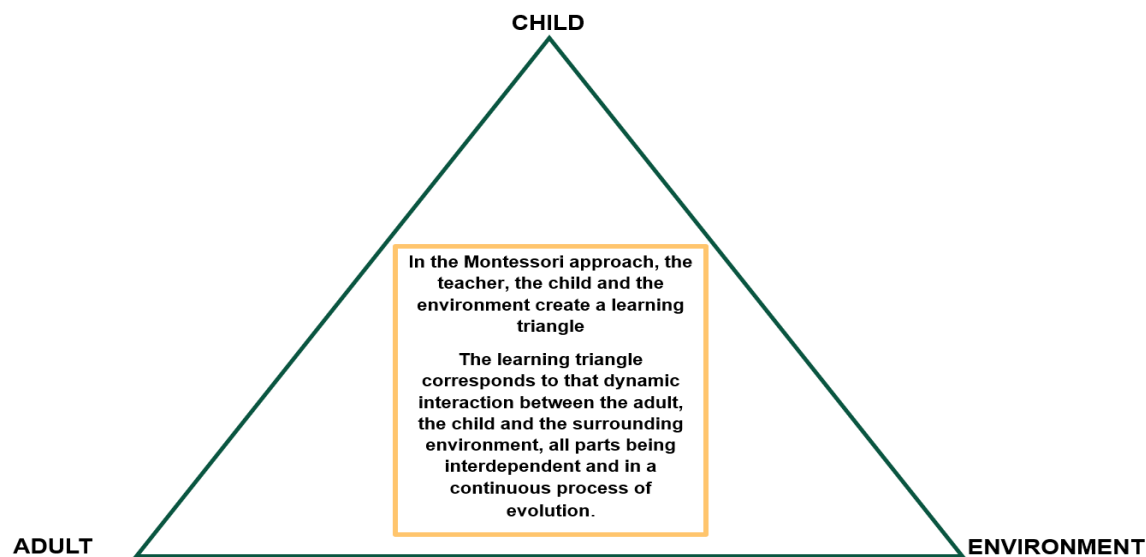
CHILD

In the Montessori approach, the teacher, the child and the environment create a learning triangle

The learning triangle corresponds to that dynamic interaction between the adult, the child and the surrounding environment, all parts being interdependent and in a continuous process of evolution.

ADULT

ENVIRONMENT